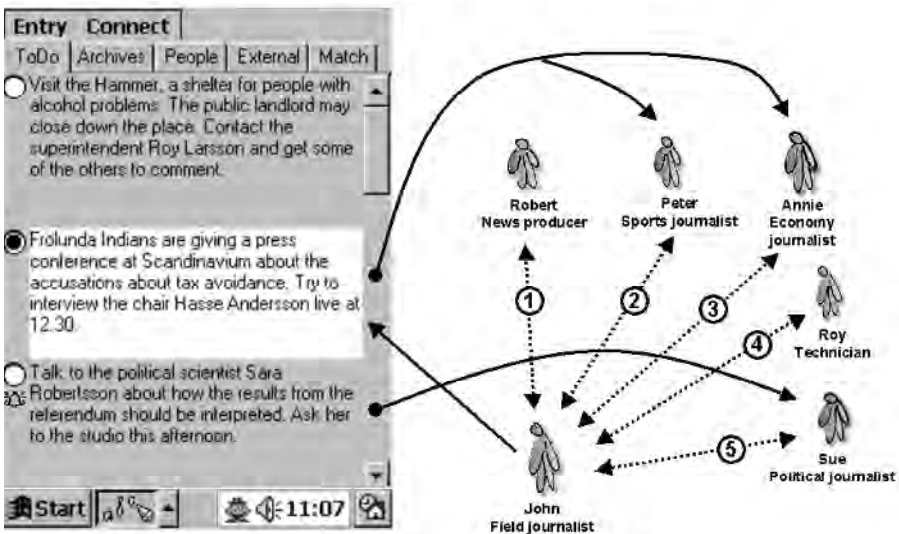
Entry Connect

ToDo | Archives | People | External | Match

Visit the Hammer, a shelter for people with alcohol problems. The public landlord may close down the place. Contact the superintendent Roy Larsson and get some of the others to comment.

Frölunda Indians are giving a press conference at Scandinavium about the accusations about tax avoidance. Try to interview the chair Hasse Andersson live at 12.30.

Talk to the political scientist Sara Robertsson about how the results from the referendum should be interpreted. Ask her to the studio this afternoon.

Start 11:07

Robert
News producer

Peter
Sports journalist

Annie
Economy journalist

Roy
Technician

Sue
Political journalist

John
Field journalist

1

2

3

4

5